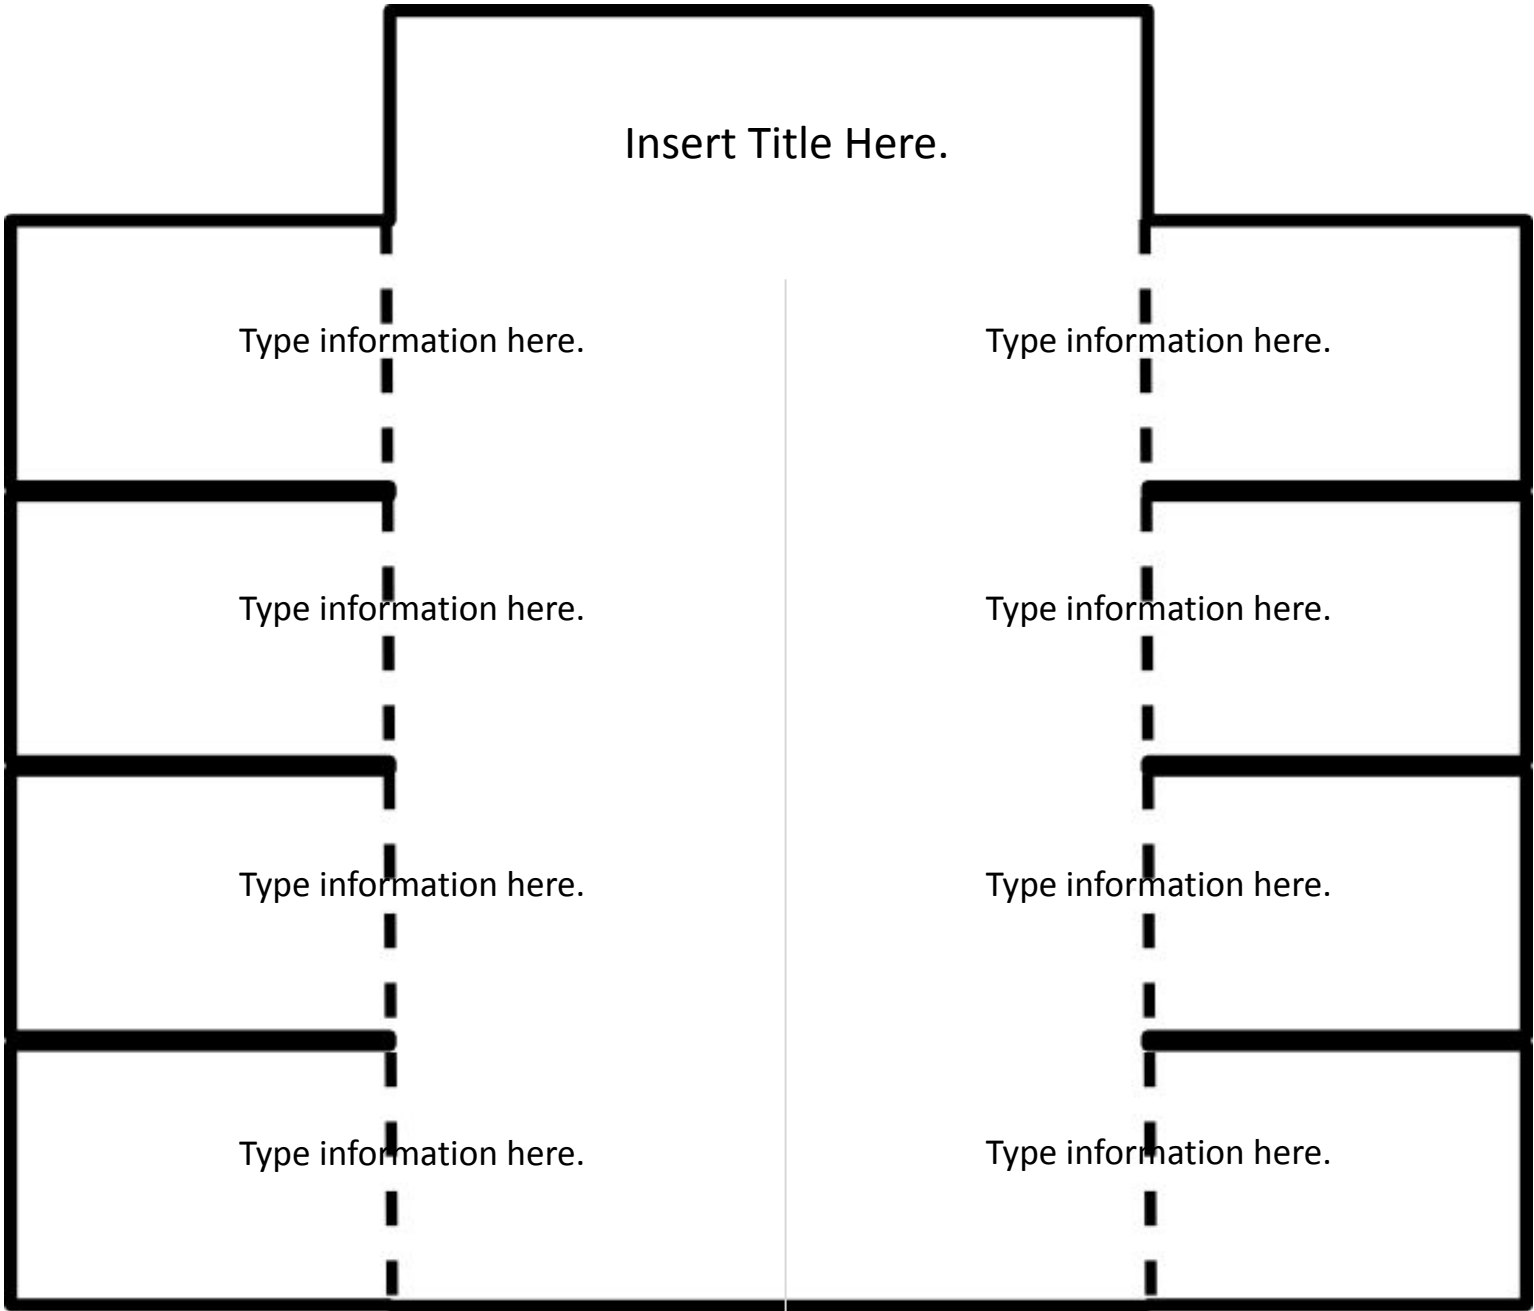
Insert Title Here.

Type information here.

Type information here.

Type information here.

Type information here.

Type information here.

Type information here.

Type information here.

Type information here.